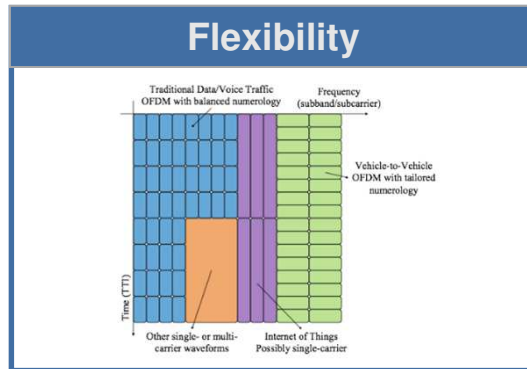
Flexibility

Traditional Data/Voice Traffic
OFDM with balanced numerology

Frequency
(subband/subcarrier)

Vehicle-to-Vehicle
OFDM with tailored
numerology

Time (TTI)

Other single- or multi-carrier waveforms

Internet of Things
Possibly single-carrier